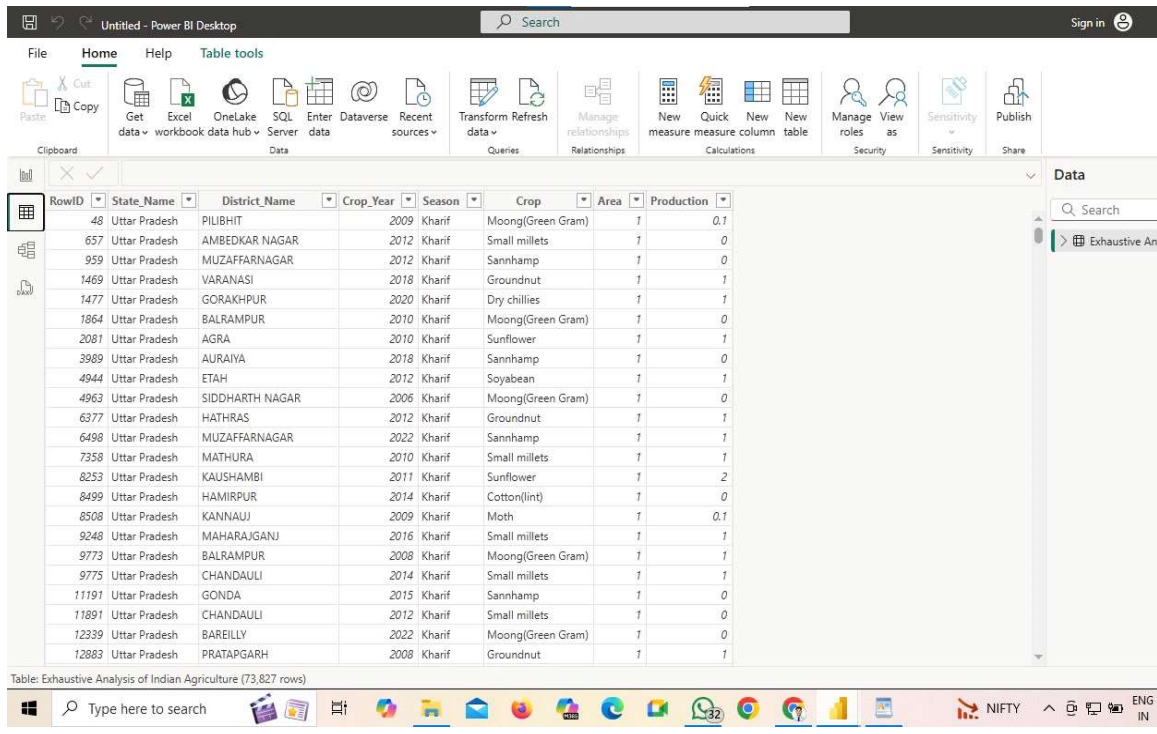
Untitled - Power BI Desktop

Search

Sign in

File Home Help Table tools

Cut
Copy
Paste
Clipboard

Get data
Excel workbook
OneLake data hub
SQL Server
Enter data
Dataverse
Recent sources
Data

Transform data
Refresh
Queries

Manage relationships
Relationships

New measure
Quick measure
New column
New table
Calculations

Manage roles
View as
Security

Sensitivity
Sensitivity

Publish
Share

Data

Search

Exhaustive An

| RowID | State_Name | District_Name | Crop_Year | Season | Crop | Area | Production |
|---|---|---|---|---|---|---|---|
| 48 | Uttar Pradesh | PILIBHIT | 2009 | Kharif | Moong(Green Gram) | 1 | 0.1 |
| 657 | Uttar Pradesh | AMBEDKAR NAGAR | 2012 | Kharif | Small millets | 1 | 0 |
| 959 | Uttar Pradesh | MUZAFFARNAGAR | 2012 | Kharif | Sannhamp | 1 | 0 |
| 1469 | Uttar Pradesh | VARANASI | 2018 | Kharif | Groundnut | 1 | 1 |
| 1477 | Uttar Pradesh | GORAKHPUR | 2020 | Kharif | Dry chillies | 1 | 1 |
| 1864 | Uttar Pradesh | BALRAMPUR | 2010 | Kharif | Moong(Green Gram) | 1 | 0 |
| 2081 | Uttar Pradesh | AGRA | 2010 | Kharif | Sunflower | 1 | 1 |
| 3989 | Uttar Pradesh | AURAIYA | 2018 | Kharif | Sannhamp | 1 | 0 |
| 4944 | Uttar Pradesh | ETAH | 2012 | Kharif | Soyabean | 1 | 1 |
| 4963 | Uttar Pradesh | SIDDHARTH NAGAR | 2006 | Kharif | Moong(Green Gram) | 1 | 0 |
| 6377 | Uttar Pradesh | HATHRAS | 2012 | Kharif | Groundnut | 1 | 1 |
| 6498 | Uttar Pradesh | MUZAFFARNAGAR | 2022 | Kharif | Sannhamp | 1 | 1 |
| 7358 | Uttar Pradesh | MATHURA | 2010 | Kharif | Small millets | 1 | 1 |
| 8253 | Uttar Pradesh | KAUSHAMBI | 2011 | Kharif | Sunflower | 1 | 2 |
| 8499 | Uttar Pradesh | HAMIRPUR | 2014 | Kharif | Cotton(lint) | 1 | 0 |
| 8508 | Uttar Pradesh | KANNAUJ | 2009 | Kharif | Moth | 1 | 0.1 |
| 9248 | Uttar Pradesh | MAHARAJGANJ | 2016 | Kharif | Small millets | 1 | 1 |
| 9773 | Uttar Pradesh | BALRAMPUR | 2008 | Kharif | Moong(Green Gram) | 1 | 1 |
| 9775 | Uttar Pradesh | CHANDAULI | 2014 | Kharif | Small millets | 1 | 1 |
| 11191 | Uttar Pradesh | GONDA | 2015 | Kharif | Sannhamp | 1 | 0 |
| 11891 | Uttar Pradesh | CHANDAULI | 2012 | Kharif | Small millets | 1 | 0 |
| 12339 | Uttar Pradesh | BAREILLY | 2022 | Kharif | Moong(Green Gram) | 1 | 0 |
| 12883 | Uttar Pradesh | PRATAPGARH | 2008 | Kharif | Groundnut | 1 | 1 |

Table: Exhaustive Analysis of Indian Agriculture (73,827 rows)

Type here to search

32

NIFTY

ENG IN